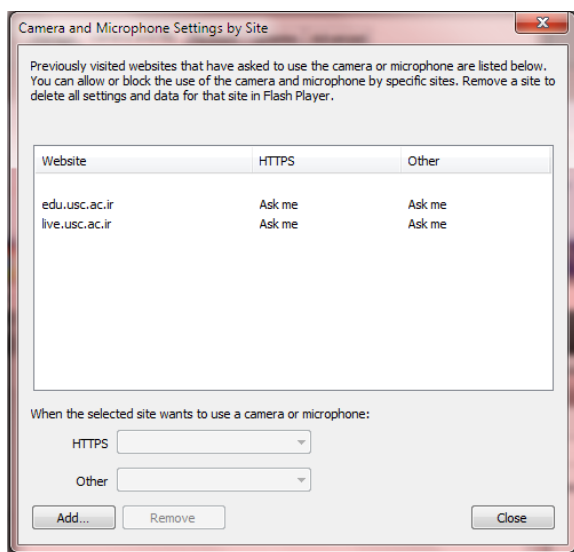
Camera and Microphone Settings by Site

Previously visited websites that have asked to use the camera or microphone are listed below. You can allow or block the use of the camera and microphone by specific sites. Remove a site to delete all settings and data for that site in Flash Player.

| Website | HTTPS | Other |
|---|---|---|
| edu.usc.ac.ir | Ask me | Ask me |
| live.usc.ac.ir | Ask me | Ask me |

When the selected site wants to use a camera or microphone:

HTTPS

Other

Add...

Remove

Close